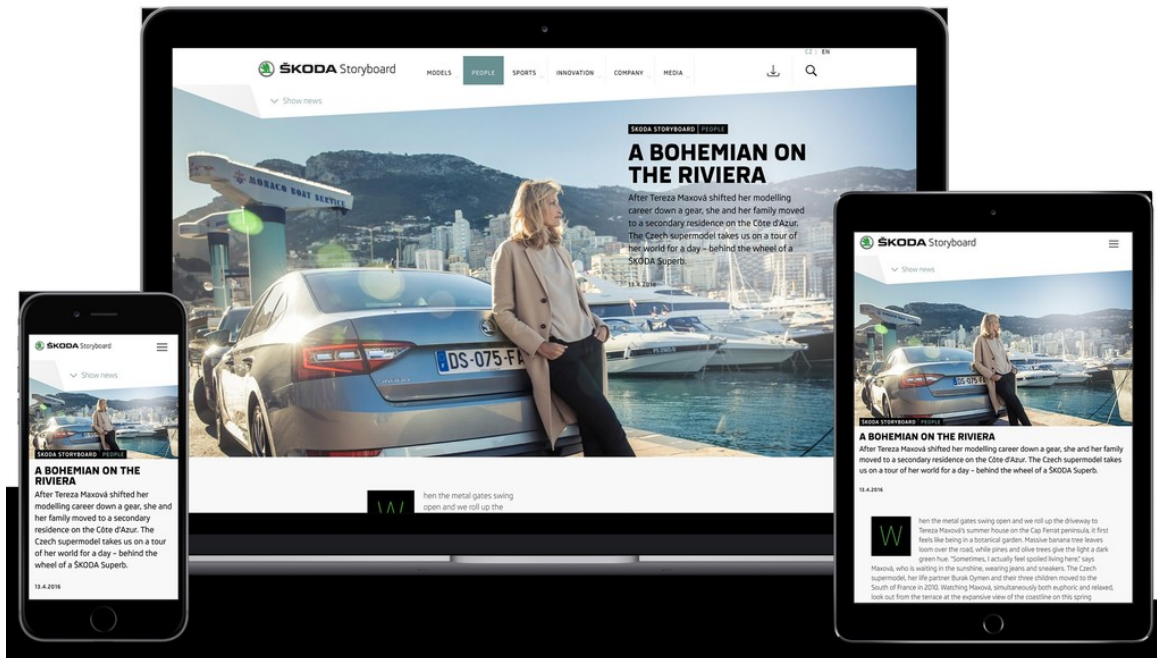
ŠKODA Storyboard

MODELS PEOPLE SPORTS INNOVATION COMPANY MEDIA

CZ | EN

Show news

MONACO BOAT SERVICE

ŠKODA STORYBOARD | PEOPLE

A BOHEMIAN ON THE RIVIERA

After Tereza Maxová shifted her modelling career down a gear, she and her family moved to a secondary residence on the Côte d'Azur. The Czech supermodel takes us on a tour of her world for a day – behind the wheel of a ŠKODA Superb.

13.4.2016

DS-075-FA

W hen the metal gates swing open and we roll up the

ŠKODA Storyboard

Show news

ŠKODA STORYBOARD | PEOPLE

A BOHEMIAN ON THE RIVIERA

After Tereza Maxová shifted her modelling career down a gear, she and her family moved to a secondary residence on the Côte d'Azur. The Czech supermodel takes us on a tour of her world for a day – behind the wheel of a ŠKODA Superb.

13.4.2016

ŠKODA Storyboard

Show news

ŠKODA STORYBOARD | PEOPLE

A BOHEMIAN ON THE RIVIERA

After Tereza Maxová shifted her modelling career down a gear, she and her family moved to a secondary residence on the Côte d'Azur. The Czech supermodel takes us on a tour of her world for a day – behind the wheel of a ŠKODA Superb.

13.4.2016

W hen the metal gates swing open and we roll up the driveway to Tereza Maxová's summer house on the Cap Ferrat peninsula, it first feels like being in a botanical garden. Massive banana tree leaves loom over the road, while pines and olive trees give the light a dark green hue. "Sometimes, I actually feel spoiled living here," says Maxová, who is waiting in the sunshine, wearing jeans and sneakers. The Czech supermodel, her life partner Burak Oymen and their three children moved to the South of France in 2010. Watching Maxová, simultaneously both euphoric and relaxed, look out from the terrace at the expansive view of the coastline on this spring